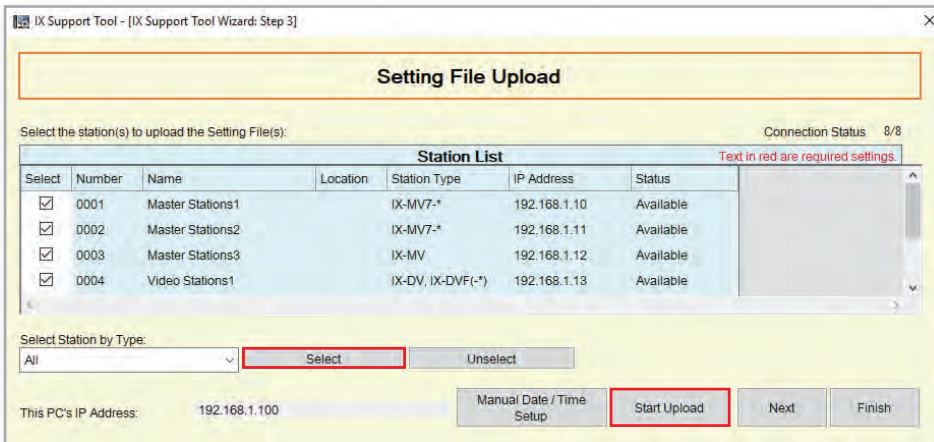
IX Support Tool - [IX Support Tool Wizard: Step 3]

Setting File Upload

Select the station(s) to upload the Setting File(s):

Connection Status 8/8

Station List

Text in red are required settings.

| Select | Number | Name | Location | Station Type | IP Address | Status |
|---|---|---|---|---|---|---|
| ☑ | 0001 | Master Stations1 | | IX-MV7-* | 192.168.1.10 | Available |
| ☑ | 0002 | Master Stations2 | | IX-MV7-* | 192.168.1.11 | Available |
| ☑ | 0003 | Master Stations3 | | IX-MV | 192.168.1.12 | Available |
| ☑ | 0004 | Video Stations1 | | IX-DV, IX-DVF(-*) | 192.168.1.13 | Available |

Select Station by Type:

All

Select

Unselect

This PC's IP Address: 192.168.1.100

Manual Date / Time Setup

Start Upload

Next

Finish